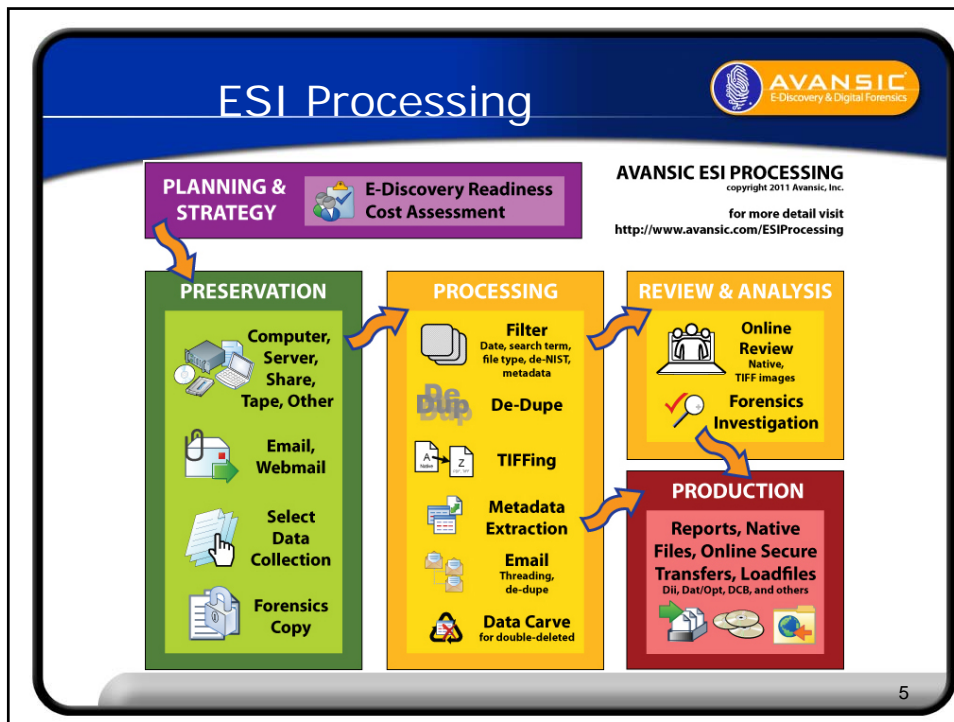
ESI Processing

AVANSIC
E-Discovery & Digital Forensics

PLANNING & STRATEGY

E-Discovery Readiness
Cost Assessment

AVANSIC ESI PROCESSING
copyright 2011 Avansic, Inc.

for more detail visit
http://www.avansic.com/ESIProcessing

PRESERVATION

Computer, Server, Share, Tape, Other

Email, Webmail

Select Data Collection

Forensics Copy

PROCESSING

Filter
Date, search term, file type, de-NIST, metadata

De Dup

De-Dupe

TIFFing

Metadata Extraction

Email
Threading, de-dupe

Data Carve
for double-deleted

REVIEW & ANALYSIS

Online Review
Native, TIFF images

Forensics Investigation

PRODUCTION

Reports, Native Files, Online Secure Transfers, Loadfiles
Dii, Dat/Opt, DCB, and others

5